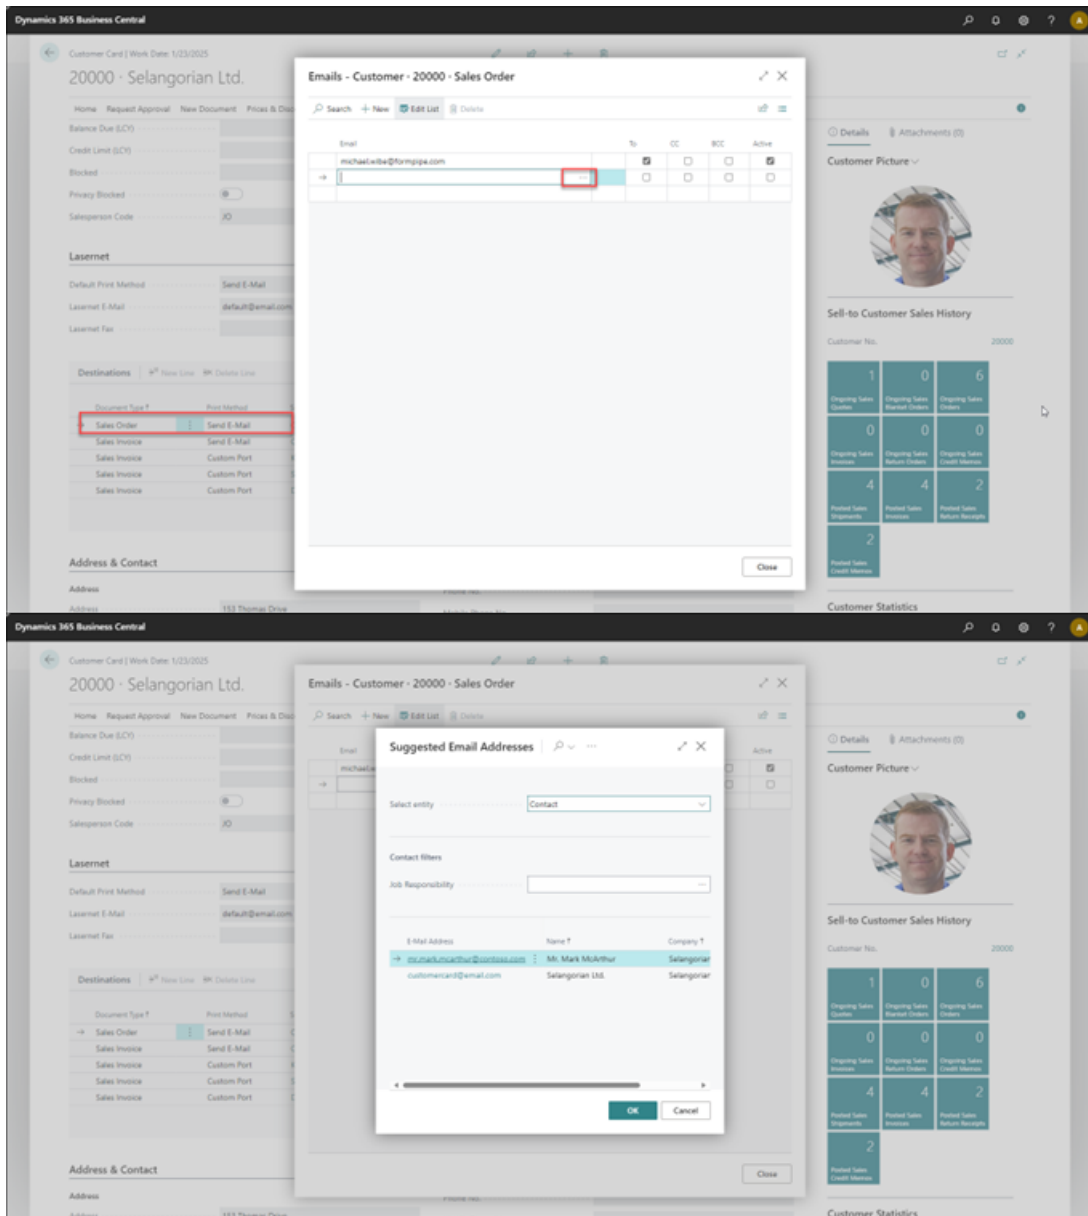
Dynamics 365 Business Central

Customer Card | Work Date: 1/23/2025

20000 · Selangorian Ltd.

Home Request Approval New Document Prices & Disc

Balance Due (LCY)

Credit Limit (LCY)

Blocked

Privacy Blocked

Salesperson Code JO

Lasernet

Default Print Method Send E-Mail

Lasernet E-Mail default@email.com

Lasernet Fax

Destinations New Line Delete Line

| Document Type ↑ | Print Method |
|---|---|
| Sales Order | Send E-Mail |
| Sales Invoice | Send E-Mail |
| Sales Invoice | Custom Port |
| Sales Invoice | Custom Port |
| Sales Invoice | Custom Port |

Address & Contact

Address

Address 153 Thomas Drive

Emails - Customer · 20000 · Sales Order

Search + New Edit List Delete

| Email | To | CC | BCC | Active |
|---|---|---|---|---|
| michael.wibe@formpipe.com | ☑ | ☐ | ☐ | ☑ |
| | ☐ | ☐ | ☐ | ☐ |

Close

Details Attachments (0)

Customer Picture

Sell-to Customer Sales History

Customer No. 20000

1 Ongoing Sales Quotes
0 Ongoing Sales Blanket Orders
6 Ongoing Sales Orders
0 Ongoing Sales Invoices
0 Ongoing Sales Return Orders
0 Ongoing Sales Credit Memos
4 Posted Sales Shipments
4 Posted Sales Invoices
2 Posted Sales Return Receipts
2 Posted Sales Credit Memos

Customer Statistics

Dynamics 365 Business Central

Customer Card | Work Date: 1/23/2025

20000 · Selangorian Ltd.

Home Request Approval New Document Prices & Disc

Balance Due (LCY)

Credit Limit (LCY)

Blocked

Privacy Blocked

Salesperson Code JO

Lasernet

Default Print Method Send E-Mail

Lasernet E-Mail default@email.com

Lasernet Fax

Destinations New Line Delete Line

| Document Type ↑ | Print Method |
|---|---|
| Sales Order | Send E-Mail |
| Sales Invoice | Send E-Mail |
| Sales Invoice | Custom Port |
| Sales Invoice | Custom Port |
| Sales Invoice | Custom Port |

Address & Contact

Address

Address 153 Thomas Drive

Emails - Customer · 20000 · Sales Order

Search + New Edit List Delete

Email Active

michael

Suggested Email Addresses

Select entity Contact

Contact filters

Job Responsibility

| E-Mail Address | Name ↑ | Company ↑ |
|---|---|---|
| mr.markmcarthur@contoso.com | Mr. Mark McArthur | Selangorian |
| customercard@email.com | Selangorian Ltd. | Selangorian |

OK Cancel

Close

Details Attachments (0)

Customer Picture

Sell-to Customer Sales History

Customer No. 20000

1 Ongoing Sales Quotes
0 Ongoing Sales Blanket Orders
6 Ongoing Sales Orders
0 Ongoing Sales Invoices
0 Ongoing Sales Return Orders
0 Ongoing Sales Credit Memos
4 Posted Sales Shipments
4 Posted Sales Invoices
2 Posted Sales Return Receipts
2 Posted Sales Credit Memos

Customer Statistics